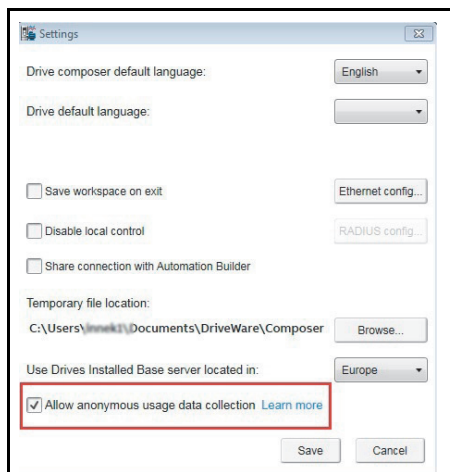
Settings

Drive composer default language: English

Drive default language:

Save workspace on exit

Ethernet config...

Disable local control

RADIUS config...

Share connection with Automation Builder

Temporary file location:

C:\Users\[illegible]\Documents\DriveWare\Composer

Browse...

Use Drives Installed Base server located in: Europe

Allow anonymous usage data collection Learn more

Save

Cancel